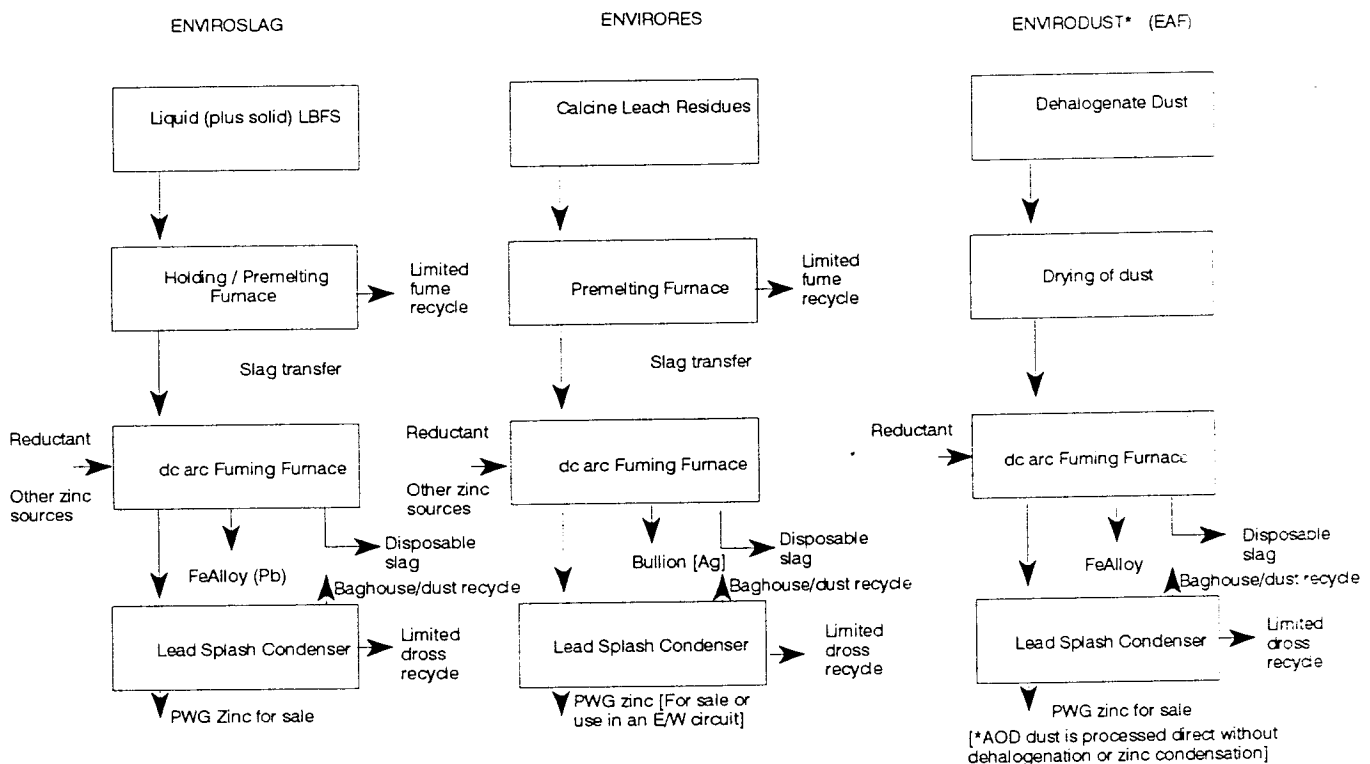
ENVIROSLAG

Liquid (plus solid) LBFS

Holding / Premelting Furnace

Limited fume recycle

Slag transfer

Reductant

Other zinc sources

dc arc Fuming Furnace

FeAlloy (Pb)

Disposable slag

Baghouse/dust recycle

Lead Splash Condenser

Limited dross recycle

PWG Zinc for sale

ENVIRORES

Calcine Leach Residues

Premelting Furnace

Limited fume recycle

Slag transfer

Reductant

Other zinc sources

dc arc Fuming Furnace

Bullion [Ag]

Disposable slag

Baghouse/dust recycle

Lead Splash Condenser

Limited dross recycle

PWG zinc [For sale or use in an E/W circuit]

ENVIRODUST* (EAF)

Dehalogenate Dust

Drying of dust

Reductant

dc arc Fuming Furnace

FeAlloy

Disposable slag

Baghouse/dust recycle

Lead Splash Condenser

Limited dross recycle

PWG zinc for sale

[*AOD dust is processed direct without dehalogenation or zinc condensation]